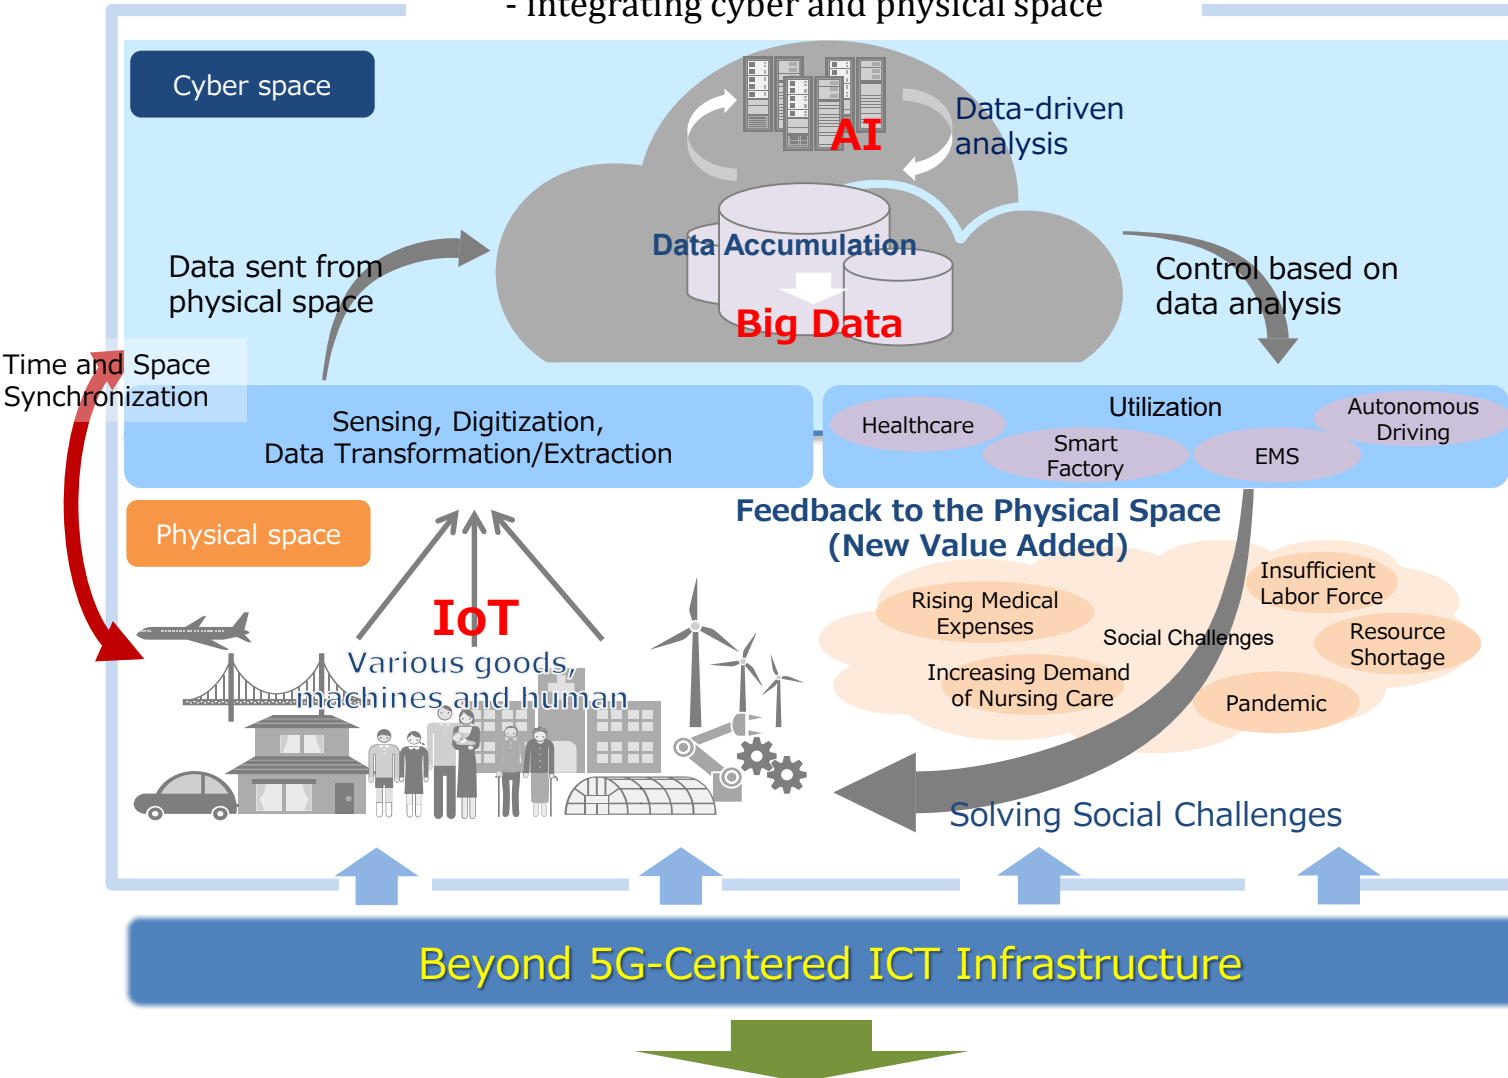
- Integrating cyber and physical space

Cyber space

AI

Data-driven analysis

Data Accumulation

Big Data

Data sent from physical space

Control based on data analysis

Time and Space Synchronization

Sensing, Digitization, Data Transformation/Extraction

Utilization

Healthcare

Smart Factory

EMS

Autonomous Driving

Physical space

Feedback to the Physical Space (New Value Added)

IoT

Various goods, machines and human

Rising Medical Expenses

Insufficient Labor Force

Social Challenges

Resource Shortage

Increasing Demand of Nursing Care

Pandemic

Solving Social Challenges

Beyond 5G-Centered ICT Infrastructure